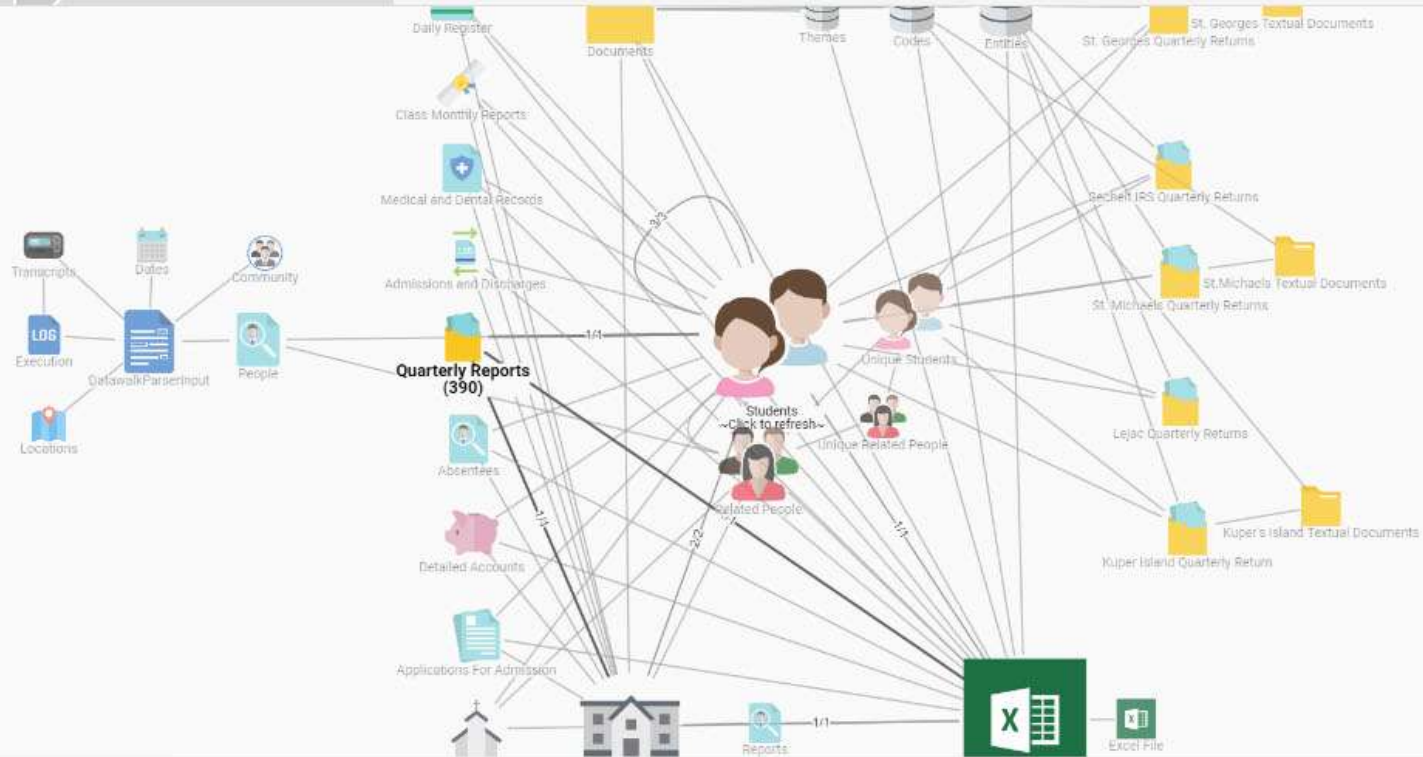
Daily Register
Documents
Themes
Codes
Entities
St. Georges Textual Documents
St. Georges Quarterly Returns
Class Monthly Reports
Medical and Dental Records
Sechelt IRS Quarterly Returns
Transcripts
Dates
Community
Admissions and Discharges
St.Michaels Textual Documents
St. Michaels Quarterly Returns
LOG
Execution
DatawalkParserInput
People
1/1
Quarterly Reports (390)
Unique Students
Locations
Students ~Click to refresh~
Unique Related People
Lejac Quarterly Returns
Absentees
Related People
1/1
2/2
1/1
Kuper's Island Textual Documents
Kuper Island Quarterly Return
Detailed Accounts
Applications For Admission
1/1
Reports
Excel File
3/3